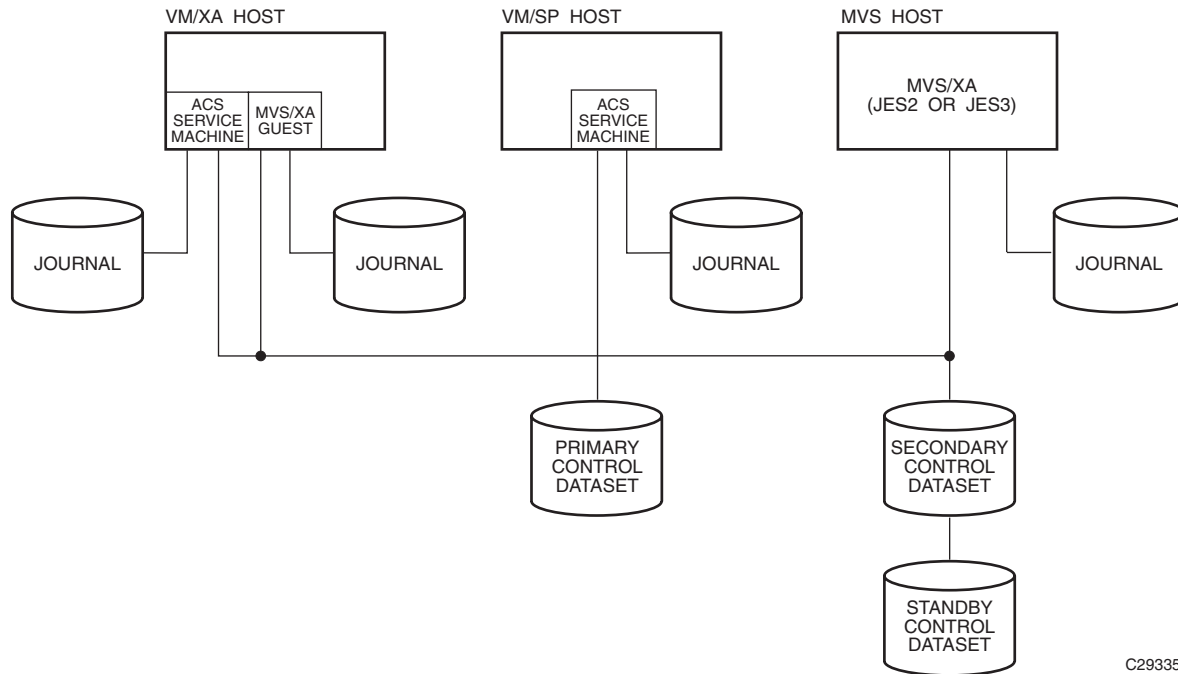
VM/XA HOST

VM/SP HOST

MVS HOST

ACS SERVICE MACHINE

MVS/XA GUEST

ACS SERVICE MACHINE

MVS/XA (JES2 OR JES3)

JOURNAL

JOURNAL

JOURNAL

JOURNAL

PRIMARY CONTROL DATASET

SECONDARY CONTROL DATASET

STANDBY CONTROL DATASET

C29335